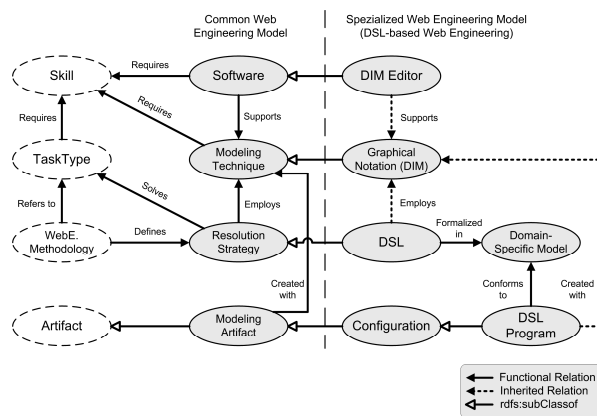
Common Web Engineering Model

Spezialized Web Engineering Model (DSL-based Web Engineering)

Skill

Requires

Software

DIM Editor

Requires

Supports

Supports

Requires

TaskType

Modeling Technique

Graphical Notation (DIM)

Solves

Refers to

Employs

Employs

Formalized in

WebE. Methodology

Defines

Resolution Strategy

DSL

Domain-Specific Model

Created with

Conforms to

Created with

Artifact

Modeling Artifact

Configuration

DSL Program

Functional Relation

Inherited Relation

rdfs:subClassof